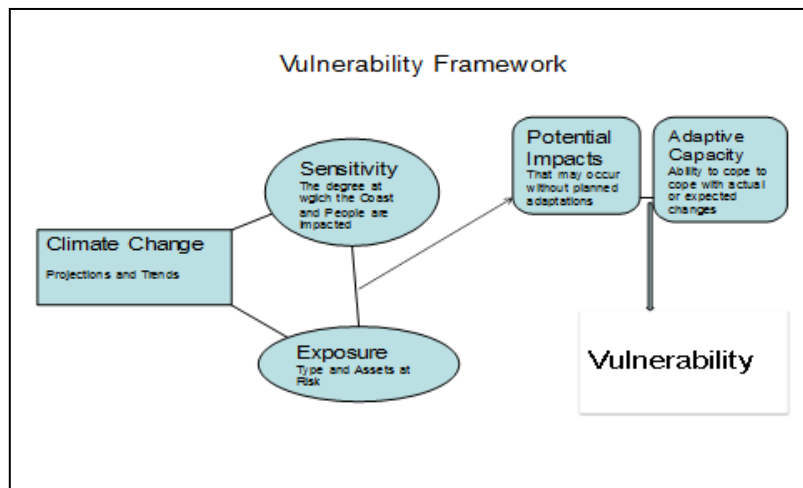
Vulnerability Framework

Climate Change

Projections and Trends

Sensitivity

The degree at wgich the Coast and People are impacted

Exposure

Type and Assets at Risk

Potential Impacts

That may occur without planned adaptations

Adaptive Capacity

Ability to cope to cope with actual or expected changes

Vulnerability